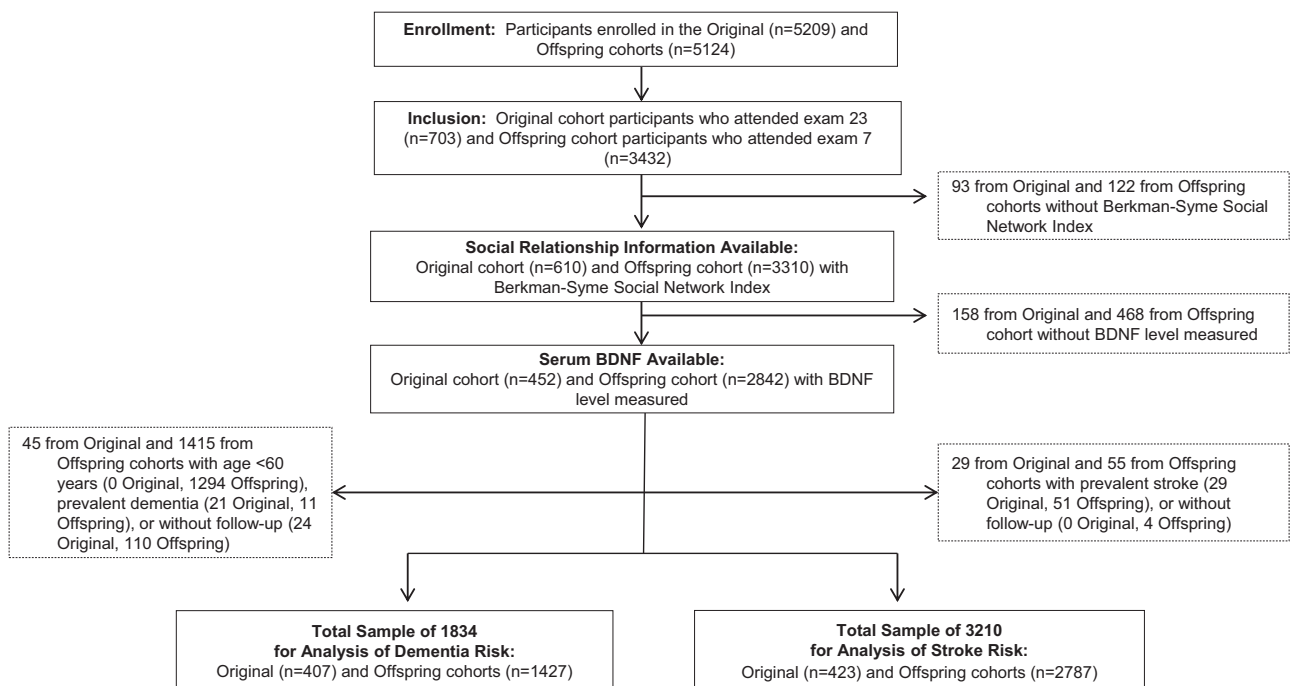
**Enrollment:** Participants enrolled in the Original (n=5209) and Offspring cohorts (n=5124)

**Inclusion:** Original cohort participants who attended exam 23 (n=703) and Offspring cohort participants who attended exam 7 (n=3432)

93 from Original and 122 from Offspring cohorts without Berkman-Syme Social Network Index

**Social Relationship Information Available:**
Original cohort (n=610) and Offspring cohort (n=3310) with Berkman-Syme Social Network Index

158 from Original and 468 from Offspring cohort without BDNF level measured

**Serum BDNF Available:**
Original cohort (n=452) and Offspring cohort (n=2842) with BDNF level measured

45 from Original and 1415 from Offspring cohorts with age <60 years (0 Original, 1294 Offspring), prevalent dementia (21 Original, 11 Offspring), or without follow-up (24 Original, 110 Offspring)

29 from Original and 55 from Offspring cohorts with prevalent stroke (29 Original, 51 Offspring), or without follow-up (0 Original, 4 Offspring)

**Total Sample of 1834**
**for Analysis of Dementia Risk:**
Original (n=407) and Offspring cohorts (n=1427)

**Total Sample of 3210**
**for Analysis of Stroke Risk:**
Original (n=423) and Offspring cohorts (n=2787)